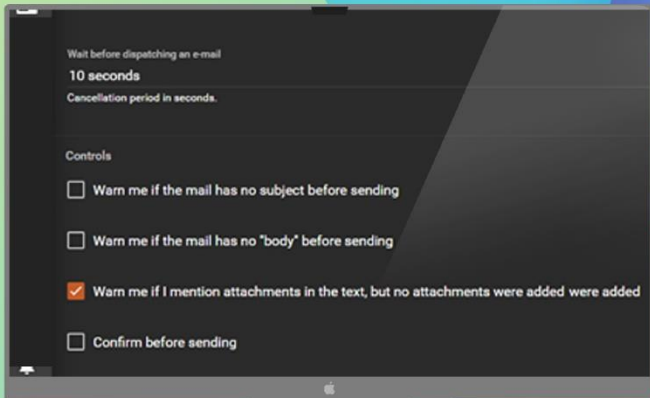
Wait before dispatching an e-mail

10 seconds

Cancellation period in seconds.

Controls

Warn me if the mail has no subject before sending

Warn me if the mail has no "body" before sending

Warn me if I mention attachments in the text, but no attachments were added were added

Confirm before sending